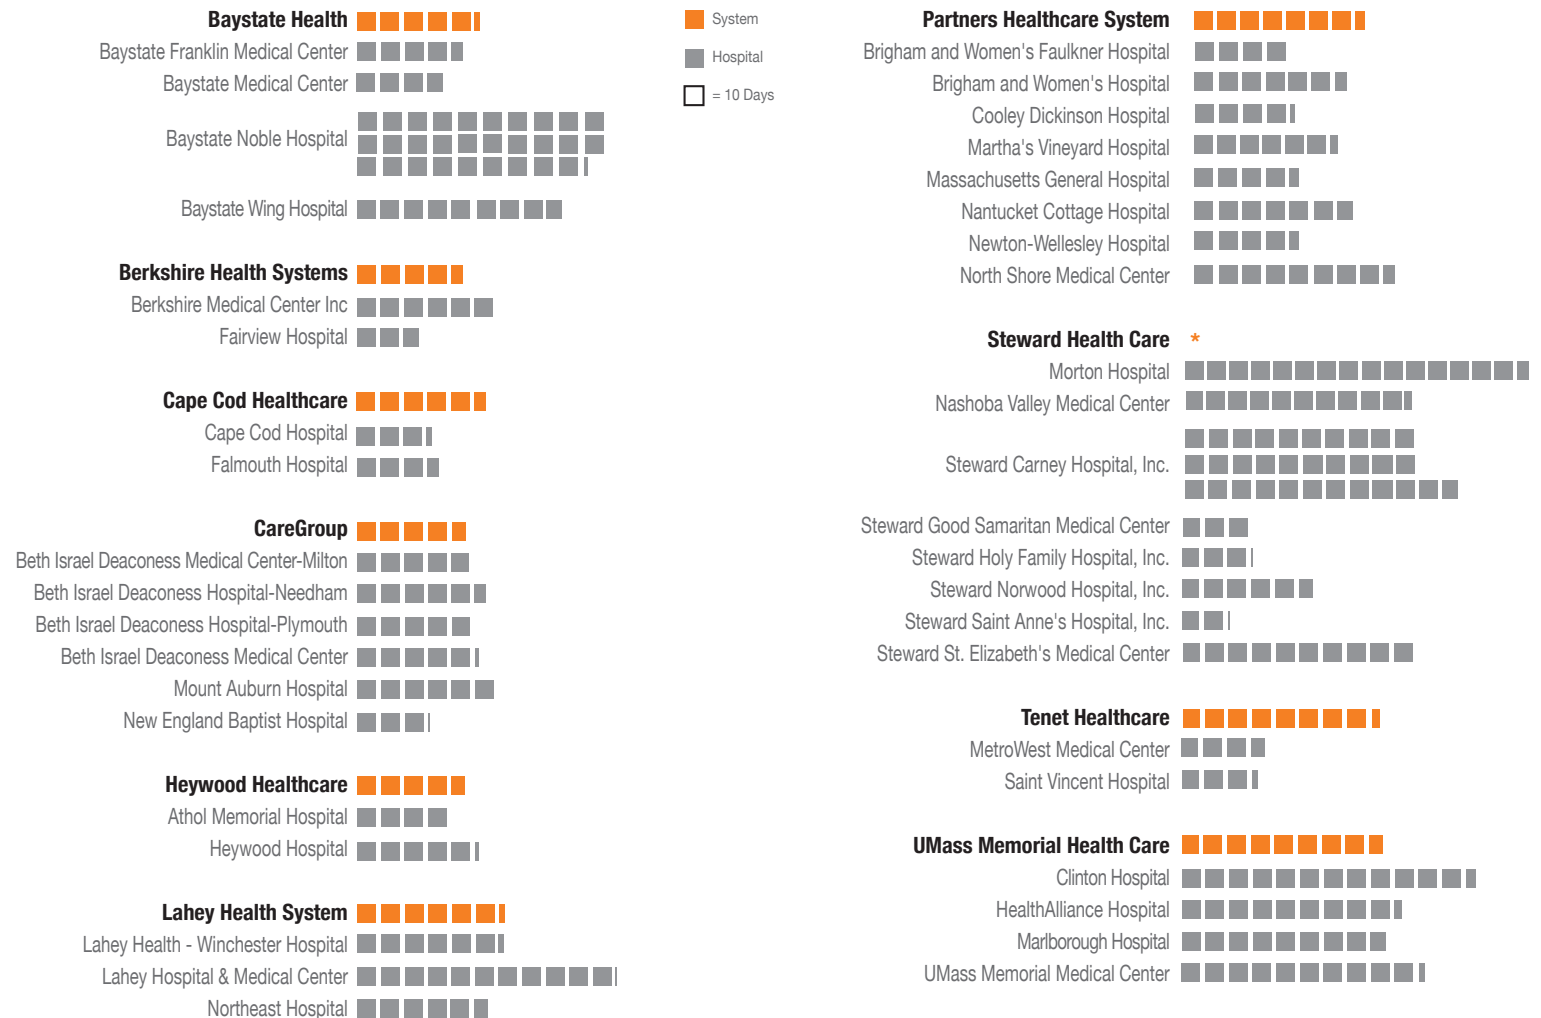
Baystate Health
Baystate Franklin Medical Center
Baystate Medical Center
Baystate Noble Hospital
Baystate Wing Hospital

Berkshire Health Systems
Berkshire Medical Center Inc
Fairview Hospital

Cape Cod Healthcare
Cape Cod Hospital
Falmouth Hospital

CareGroup
Beth Israel Deaconess Medical Center-Milton
Beth Israel Deaconess Hospital-Needham
Beth Israel Deaconess Hospital-Plymouth
Beth Israel Deaconess Medical Center
Mount Auburn Hospital
New England Baptist Hospital

Heywood Healthcare
Athol Memorial Hospital
Heywood Hospital

Lahey Health System
Lahey Health - Winchester Hospital
Lahey Hospital & Medical Center
Northeast Hospital

System
Hospital
= 10 Days

Partners Healthcare System
Brigham and Women's Faulkner Hospital
Brigham and Women's Hospital
Cooley Dickinson Hospital
Martha's Vineyard Hospital
Massachusetts General Hospital
Nantucket Cottage Hospital
Newton-Wellesley Hospital
North Shore Medical Center

Steward Health Care *
Morton Hospital
Nashoba Valley Medical Center
Steward Carney Hospital, Inc.
Steward Good Samaritan Medical Center
Steward Holy Family Hospital, Inc.
Steward Norwood Hospital, Inc.
Steward Saint Anne's Hospital, Inc.
Steward St. Elizabeth's Medical Center

Tenet Healthcare
MetroWest Medical Center
Saint Vincent Hospital

UMass Memorial Health Care
Clinton Hospital
HealthAlliance Hospital
Marlborough Hospital
UMass Memorial Medical Center